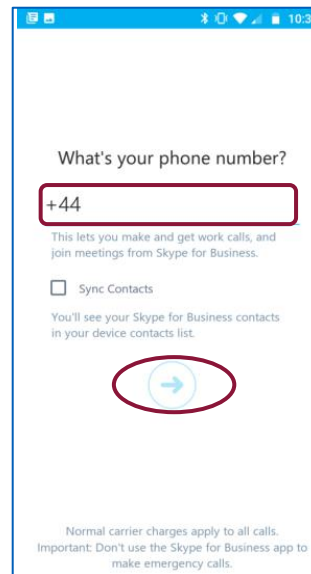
10:3

What's your phone number?

+44

This lets you make and get work calls, and join meetings from Skype for Business.

Sync Contacts

You'll see your Skype for Business contacts in your device contacts list.

Normal carrier charges apply to all calls. Important: Don't use the Skype for Business app to make emergency calls.